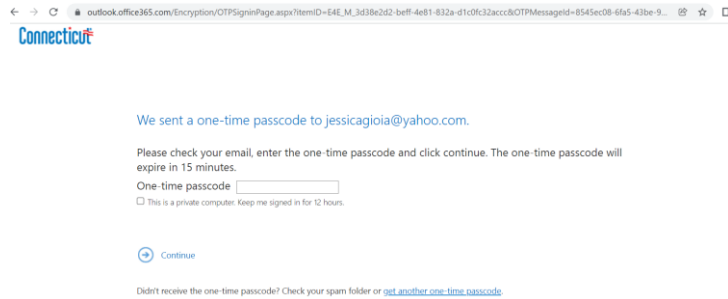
outlook.office365.com/Encryption/OTPSigninPage.aspx?itemID=E4E_M_3d38e2d2-beff-4e81-832a-d1c0fc32accc&OTPMessageId=8545ec08-6fa5-43be-9...

Connecticut

We sent a one-time passcode to jessicagioia@yahoo.com.

Please check your email, enter the one-time passcode and click continue. The one-time passcode will expire in 15 minutes.

One-time passcode

This is a private computer. Keep me signed in for 12 hours.

Continue

Didn't receive the one-time passcode? Check your spam folder or get another one-time passcode.